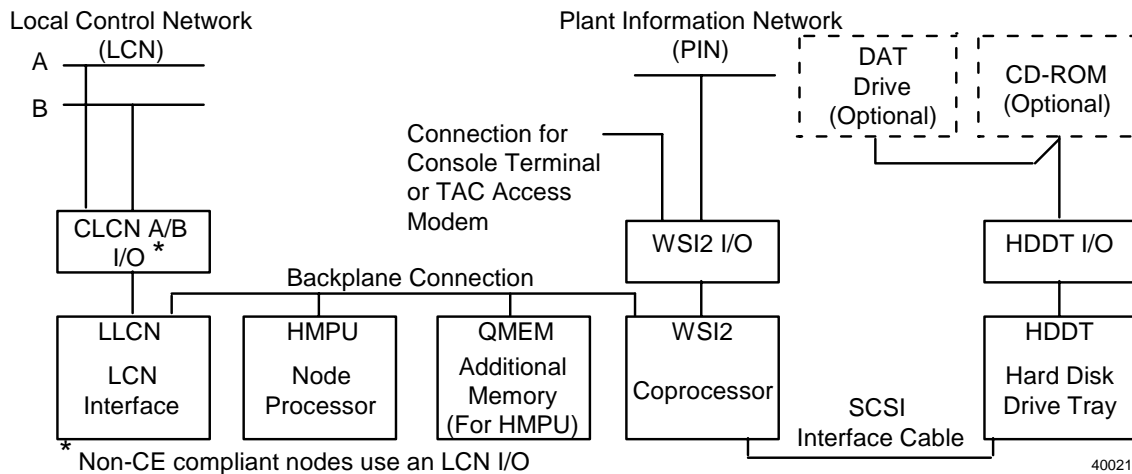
Local Control Network
(LCN)

A

B

Plant Information Network
(PIN)

DAT
Drive
(Optional)

CD-ROM
(Optional)

Connection for
Console Terminal
or TAC Access
Modem

CLCN A/B
I/O *

WSI2 I/O

HDDT I/O

Backplane Connection

LLCN
LCN
Interface

HMPU
Node
Processor

QMEM
Additional
Memory
(For HMPU)

WSI2
Coprocessor

HDDT
Hard Disk
Drive Tray

SCSI
Interface Cable

* Non-CE compliant nodes use an LCN I/O

40021